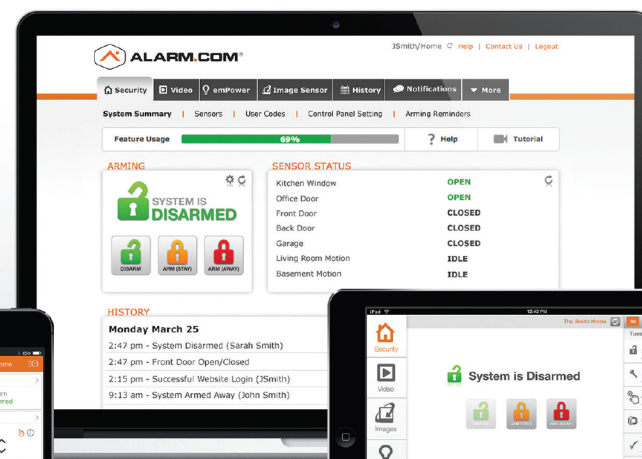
ALARM.COM®

JSmith/Home | Help | Contact Us | Logout

Security | Video | emPower | Image Sensor | History | Notifications | More

System Summary | Sensors | User Codes | Control Panel Setting | Arming Reminders

Feature Usage 69% | Help | Tutorial

ARMING

SYSTEM IS DISARMED

DISARM | ARM (STAY) | ARM (AWAY)

SENSOR STATUS

| | |
|---|---|
| Kitchen Window | OPEN |
| Office Door | OPEN |
| Front Door | CLOSED |
| Back Door | CLOSED |
| Garage | CLOSED |
| Living Room Motion | IDLE |
| Basement Motion | IDLE |

HISTORY

Monday March 25

2:47 pm - System Disarmed (Sarah Smith)

2:47 pm - Front Door Open/Closed

2:15 pm - Successful Website Login (JSmith)

9:13 am - System Armed Away (John Smith)

iPad

The Smith Home

Security

Video

Images

System is Disarmed

ome

rm

med